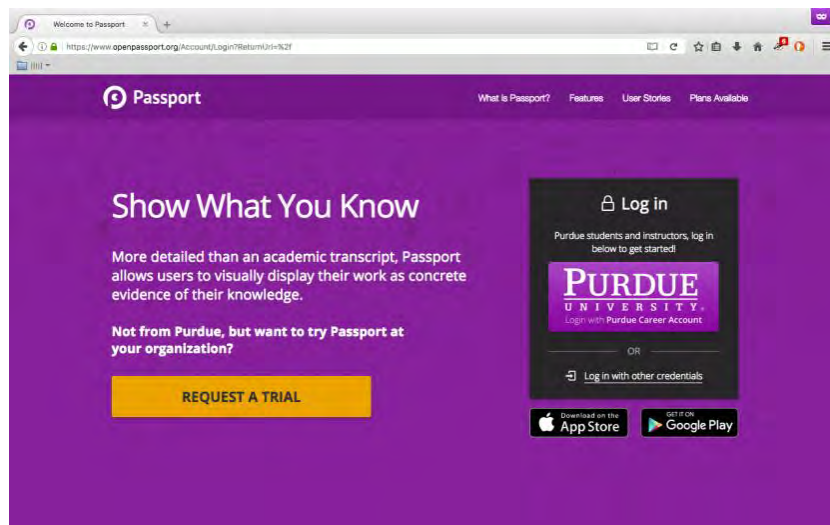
Welcome to Passport

https://www.openpassport.org/Account/Login?ReturnUrl=%2f

Passport

What is Passport? Features User Stories Plans Available

Show What You Know

More detailed than an academic transcript, Passport allows users to visually display their work as concrete evidence of their knowledge.

Not from Purdue, but want to try Passport at your organization?

REQUEST A TRIAL

Log in

Purdue students and instructors, log in below to get started!

PURDUE UNIVERSITY

Login with Purdue Career Account

OR

Log in with other credentials

Download on the App Store

GET IT ON Google Play